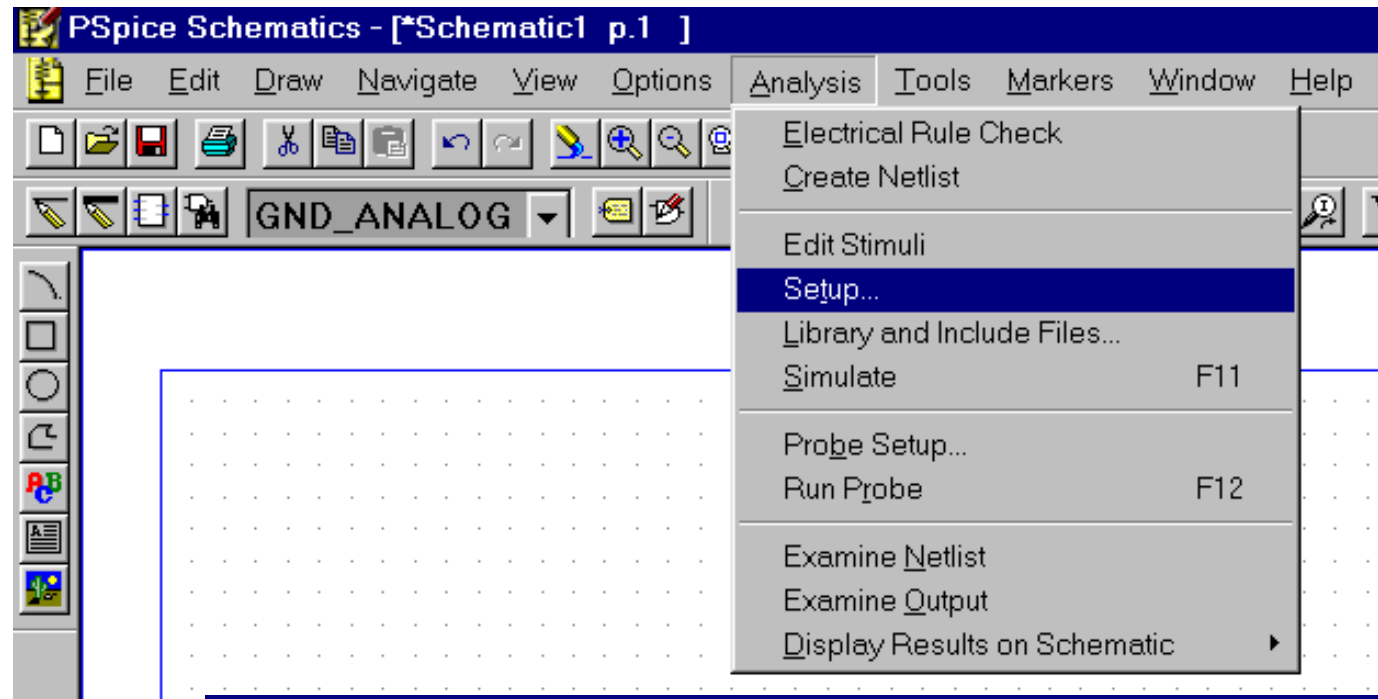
PSpice Schematics - [*Schematic1 p.1 ]

File Edit Draw Navigate View Options Analysis Tools Markers Window Help

GND_ANALOG

Electrical Rule Check
Create Netlist

Edit Stimuli
Setup...
Library and Include Files...
Simulate F11

Probe Setup...
Run Probe F12

Examine Netlist
Examine Output
Display Results on Schematic